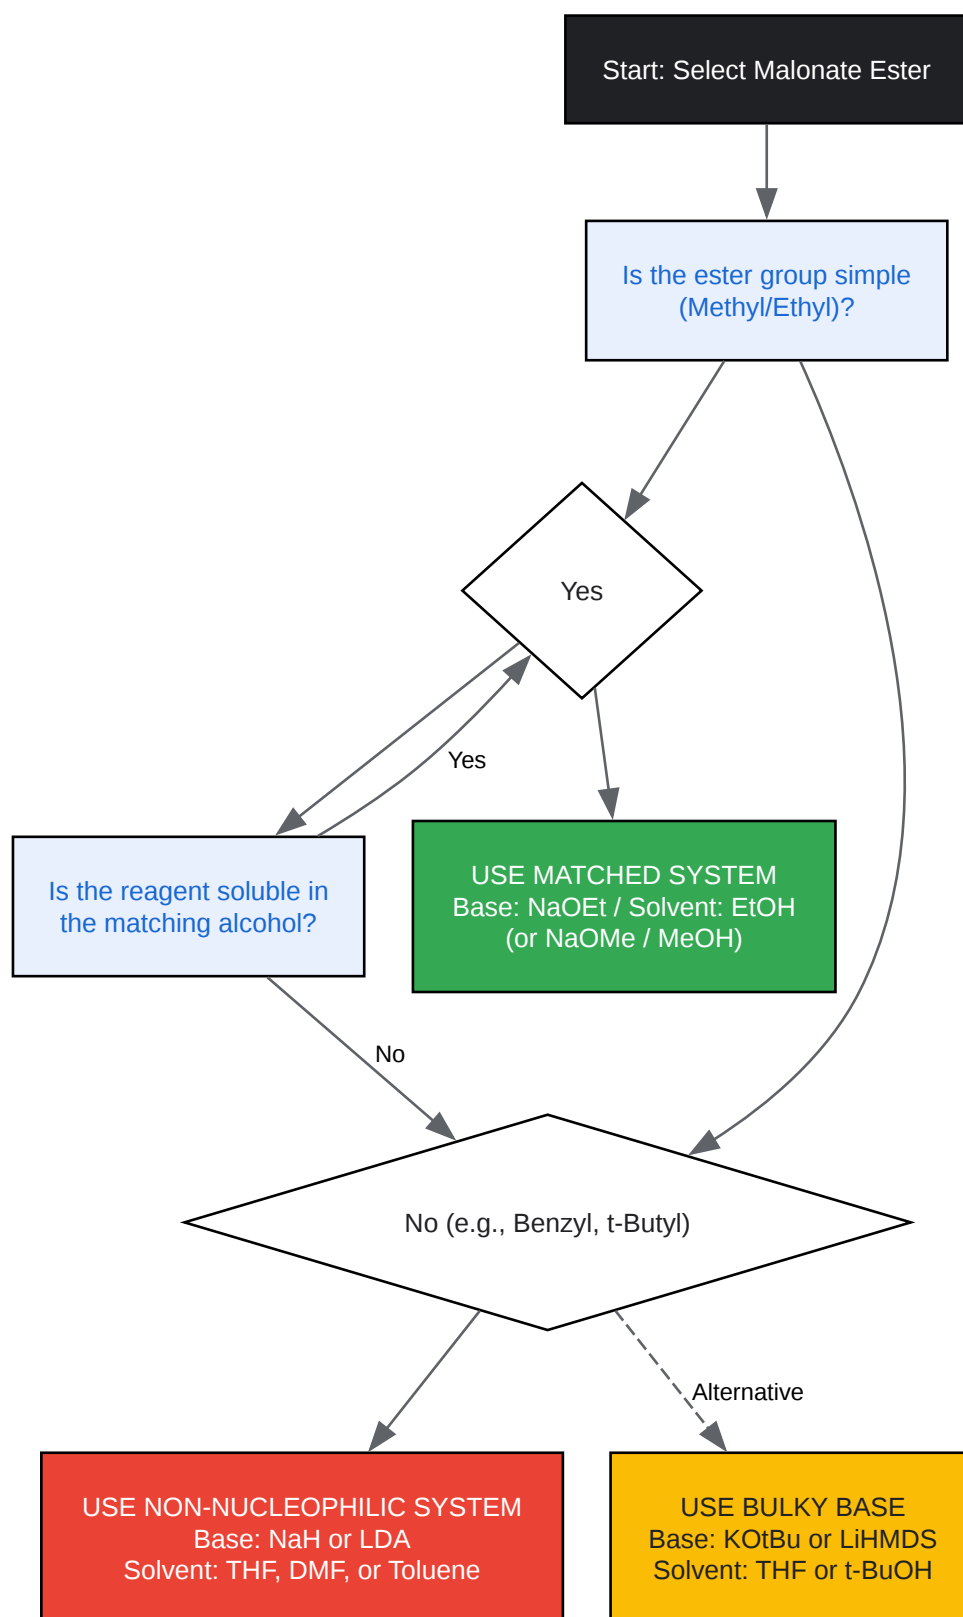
Start: Select Malonate Ester

Is the ester group simple (Methyl/Ethyl)?

Yes

Yes

Is the reagent soluble in the matching alcohol?

USE MATCHED SYSTEM
Base: NaOEt / Solvent: EtOH
(or NaOMe / MeOH)

No

No (e.g., Benzyl, t-Butyl)

Alternative

USE NON-NUCLEOPHILIC SYSTEM
Base: NaH or LDA
Solvent: THF, DMF, or Toluene

USE BULKY BASE
Base: KOtBu or LiHMDS
Solvent: THF or t-BuOH